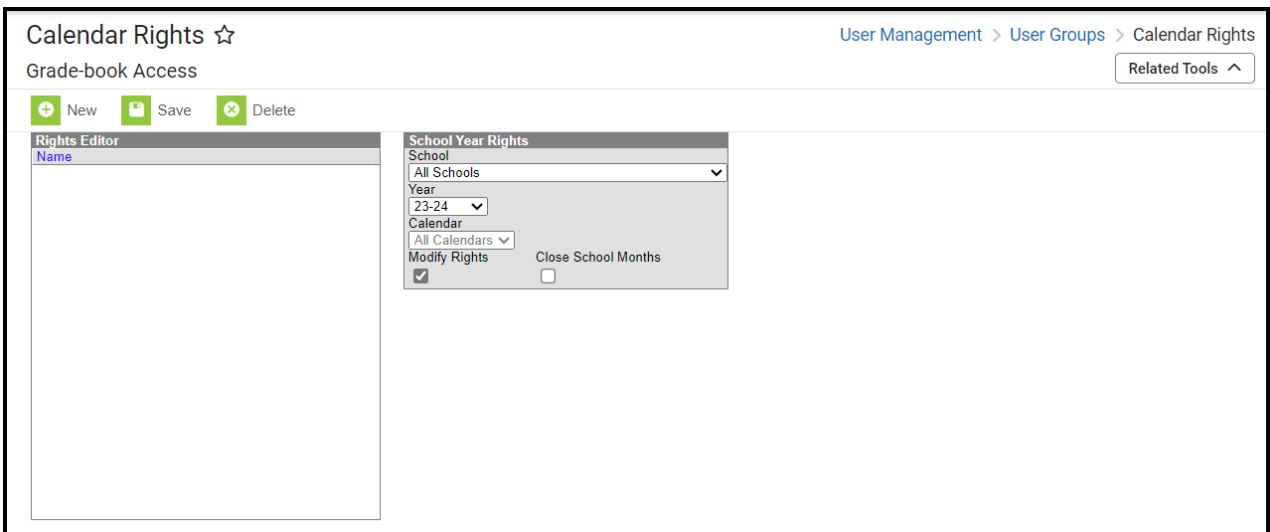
Calendar Rights ☆

User Management > User Groups > Calendar Rights

Grade-book Access

Related Tools ^

New Save Delete

Rights Editor
Name

School Year Rights
School
All Schools
Year
23-24
Calendar
All Calendars
Modify Rights
Close School Months